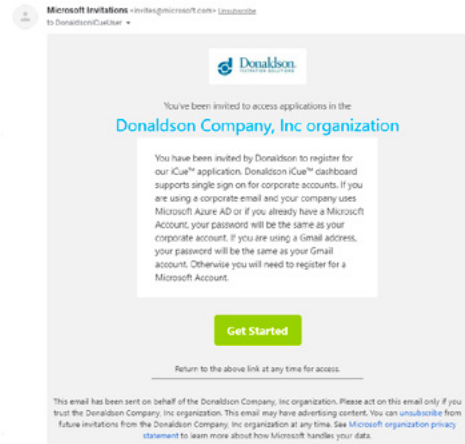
Microsoft Invitations <invites@microsoft.com> Unsubscribe
to DonaldsoniCueUser ▾

Donaldson.
FILTRATION SOLUTIONS

You've been invited to access applications in the

Donaldson Company, Inc organization

You have been invited by Donaldson to register for our iCue™ application. Donaldson iCue™ dashboard supports single sign on for corporate accounts. If you are using a corporate email and your company uses Microsoft Azure AD or if you already have a Microsoft Account, your password will be the same as your corporate account. If you are using a Gmail address, your password will be the same as your Gmail account. Otherwise you will need to register for a Microsoft Account.

Get Started

Return to the above link at any time for access.

This email has been sent on behalf of the Donaldson Company, Inc organization. Please act on this email only if you trust the Donaldson Company, Inc organization. This email may have advertising content. You can unsubscribe from future invitations from the Donaldson Company, Inc organization at any time. See Microsoft organization privacy statement to learn more about how Microsoft handles your data.